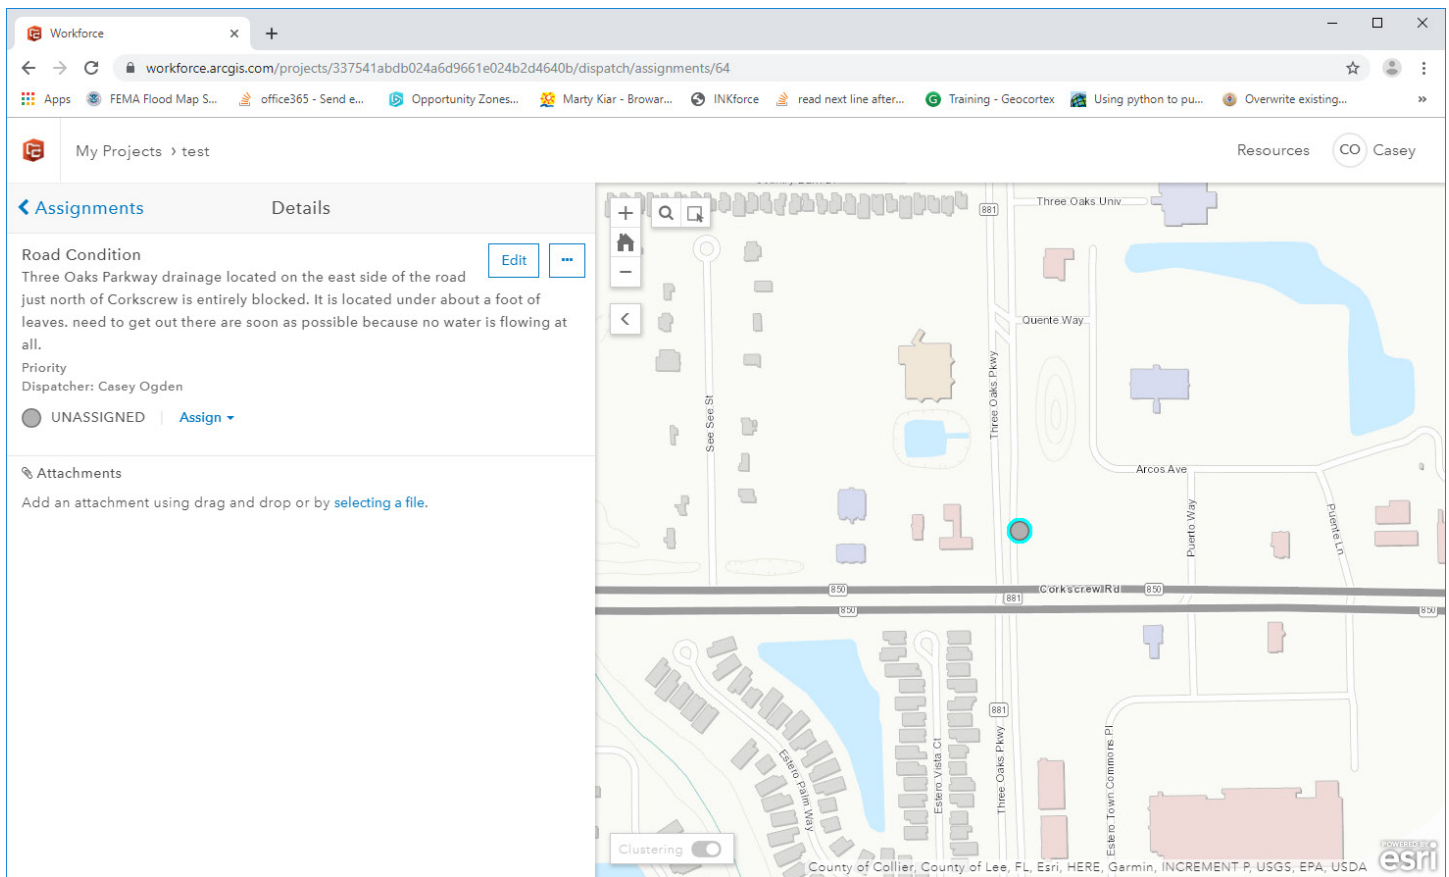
Workforce ×  +

workforce.arcgis.com/projects/337541abdb024a6d9661e024b2d4640b/dispatch/assignments/64

Apps  FEMA Flood Map S...  office365 - Send e...  Opportunity Zones...  Marty Kiar - Browar...  INKforce  read next line after...  Training - Geocortex  Using python to pu...  Overwrite existing...  »

My Projects › test  Resources  CO Casey

‹ Assignments  Details

Road Condition  Edit  ···
Three Oaks Parkway drainage located on the east side of the road just north of Corkscrew is entirely blocked. It is located under about a foot of leaves. need to get out there are soon as possible because no water is flowing at all.

Priority
Dispatcher: Casey Ogden

UNASSIGNED | Assign ▾

Attachments
Add an attachment using drag and drop or by selecting a file.

Three Oaks Univ
881
Quente Way
Three Oaks Pkwy
See See St
Arcos Ave
Puerto Way
Puente Ln
850
Corkscrew Rd
850
881
850
850
881
Estero Palm Way
Estero Vista Ct
Three Oaks Pkwy
Estero Town Commons Pl
Clustering
County of Collier, County of Lee, FL, Esri, HERE, Garmin, INCREMENT P, USGS, EPA, USDA
POWERED BY esri